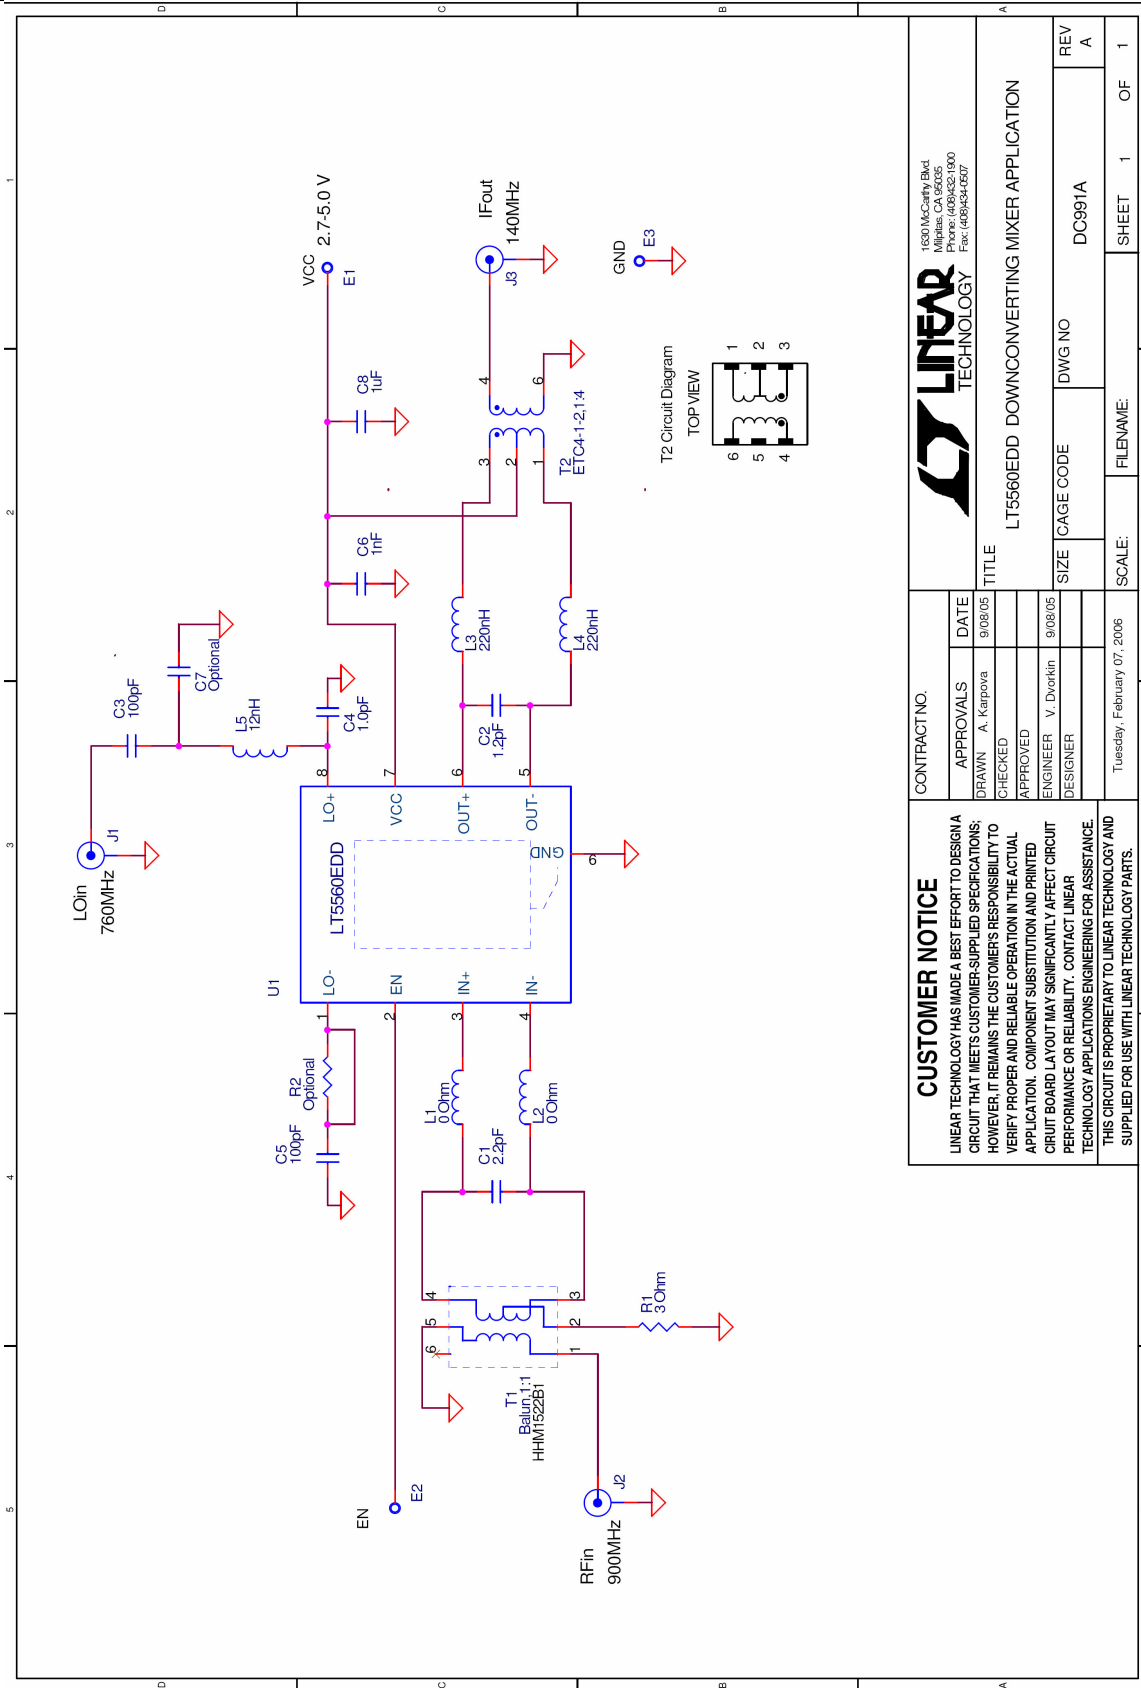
D C B A

1 2 3 4 5

VCC 2.7-5.0 V
E1

IFout 140MHz
J3

GND
E3

C8 1uF

C6 1nF

4 6
3 2 1
T2 ETC4-1-2,1:4

T2 Circuit Diagram
TOP VIEW
1 2 3
6 5 4

C3 100pF
C7 Optional
L5 12nH
C4 1.0pF

L3 220nH
L4 220nH
C2 1.2pF

LOin 760MHz
J1

8 7 6 5
LO+ VCC OUT+ OUT-
LT5560EDD
GND 9
LO- EN IN+ IN-
1 2 3 4
U1

R2 Optional
C5 100pF

L1 0 Ohm
L2 0 Ohm
C1 2.2pF

4 3
5 2
6 1
R1 3 Ohm
T1 Balun,1:1 HHM1522B1

EN
E2

RFin 900MHz
J2

CUSTOMER NOTICE
LINEAR TECHNOLOGY HAS MADE A BEST EFFORT TO DESIGN A CIRCUIT THAT MEETS CUSTOMER-SUPPLIED SPECIFICATIONS; HOWEVER, IT REMAINS THE CUSTOMER'S RESPONSIBILITY TO VERIFY PROPER AND RELIABLE OPERATION IN THE ACTUAL APPLICATION. COMPONENT SUBSTITUTION AND PRINTED CIRUIT BOARD LAYOUT MAY SIGNIFICANTLY AFFECT CIRCUIT PERFORMANCE OR RELIABILITY. CONTACT LINEAR TECHNOLOGY APPLICATIONS ENGINEERING FOR ASSISTANCE.
THIS CIRCUIT IS PROPRIETARY TO LINEAR TECHNOLOGY AND SUPPLIED FOR USE WITH LINEAR TECHNOLOGY PARTS.

CONTRACT NO.
| APPROVALS | | DATE |
|---|---|---|
| DRAWN | A. Karpova | 9/08/05 |
| CHECKED | | |
| APPROVED | | |
| ENGINEER | V. Dvorkin | 9/08/05 |
| DESIGNER | | |

Tuesday, February 07, 2006

LINEAR TECHNOLOGY
1630 McCarthy Blvd.
Milpitas, CA 95035
Phone: (408)432-1900
Fax: (408)434-0507

TITLE
LT5560EDD DOWNCONVERTING MIXER APPLICATION

SIZE CAGE CODE DWG NO DC991A REV A
SCALE: FILENAME: SHEET 1 OF 1